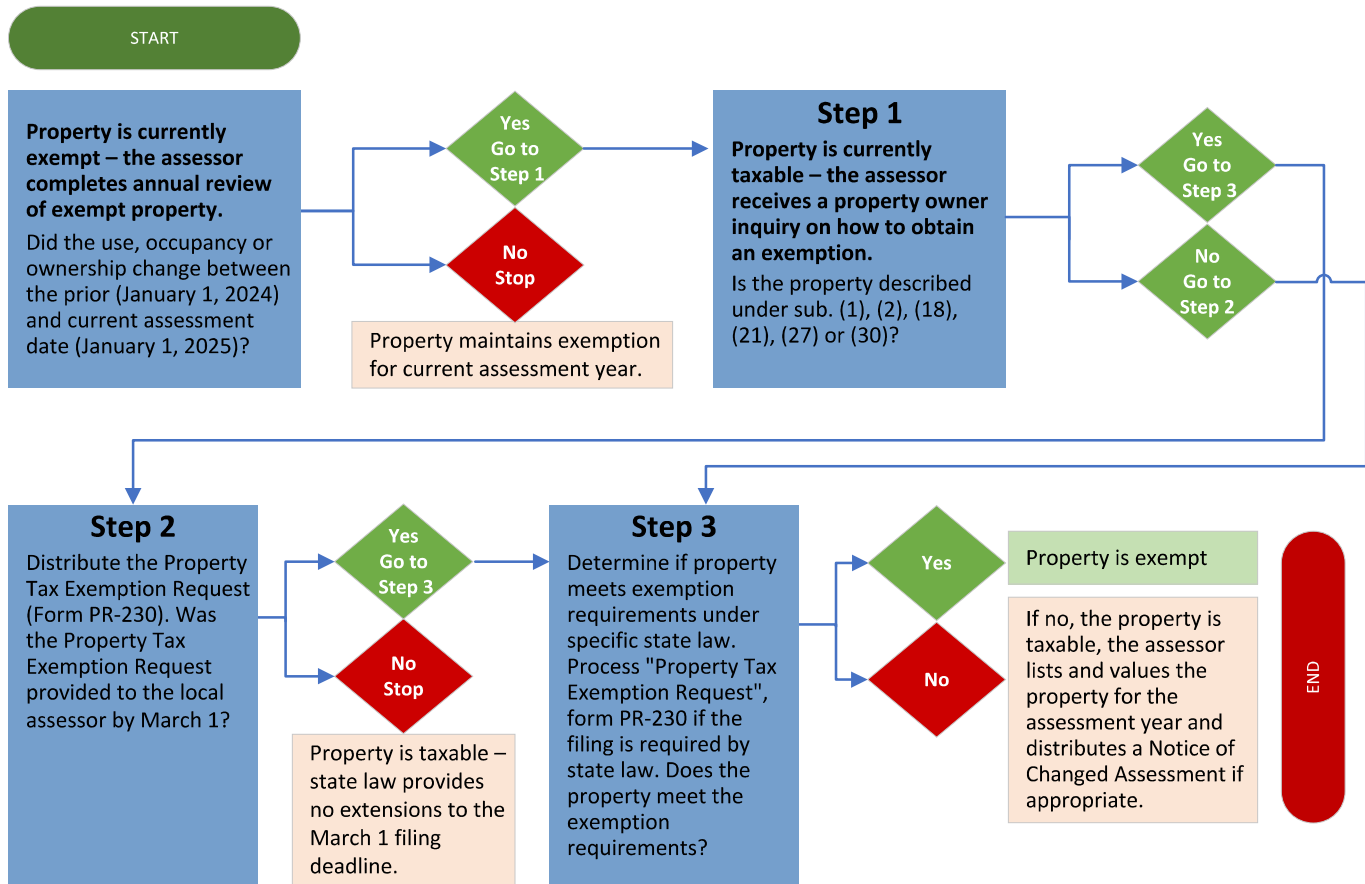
START

**Property is currently exempt – the assessor completes annual review of exempt property.**

Did the use, occupancy or ownership change between the prior (January 1, 2024) and current assessment date (January 1, 2025)?

Yes Go to Step 1

No Stop

Property maintains exemption for current assessment year.

**Step 1**

**Property is currently taxable – the assessor receives a property owner inquiry on how to obtain an exemption.**

Is the property described under sub. (1), (2), (18), (21), (27) or (30)?

Yes Go to Step 3

No Go to Step 2

**Step 2**

Distribute the Property Tax Exemption Request (Form PR-230). Was the Property Tax Exemption Request provided to the local assessor by March 1?

Yes Go to Step 3

No Stop

Property is taxable – state law provides no extensions to the March 1 filing deadline.

**Step 3**

Determine if property meets exemption requirements under specific state law. Process "Property Tax Exemption Request", form PR-230 if the filing is required by state law. Does the property meet the exemption requirements?

Yes

No

Property is exempt

If no, the property is taxable, the assessor lists and values the property for the assessment year and distributes a Notice of Changed Assessment if appropriate.

END